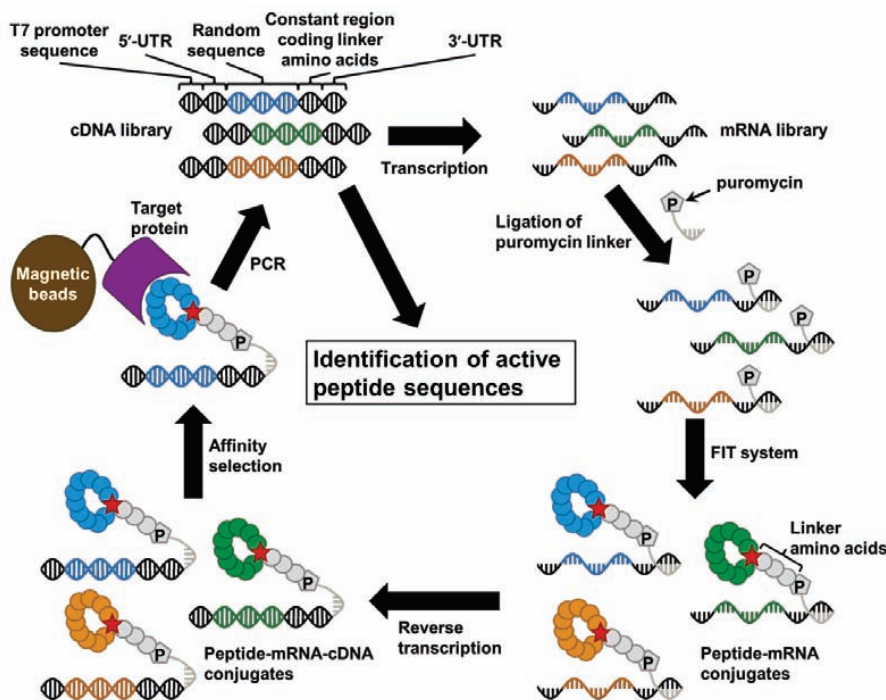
T7 promoter sequence

5′-UTR

Random sequence

Constant region coding linker amino acids

3′-UTR

cDNA library

Transcription

mRNA library

puromycin

P

Ligation of puromycin linker

P

P

P

Target protein

Magnetic beads

PCR

P

Identification of active peptide sequences

FIT system

Affinity selection

P

P

Linker amino acids

P

P

P

Peptide-mRNA-cDNA conjugates

Reverse transcription

P

Peptide-mRNA conjugates